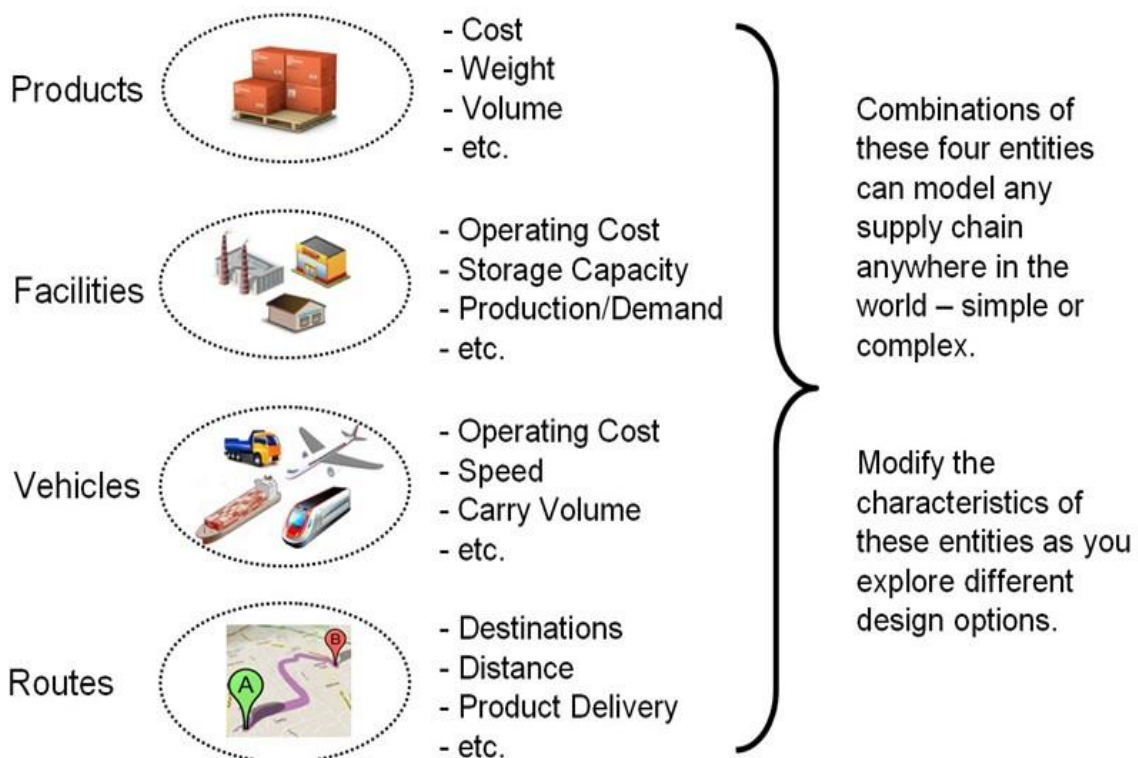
Products

- Cost
- Weight
- Volume
- etc.

Facilities

- Operating Cost
- Storage Capacity
- Production/Demand
- etc.

Vehicles

- Operating Cost
- Speed
- Carry Volume
- etc.

Routes

B

A

- Destinations
- Distance
- Product Delivery
- etc.

Combinations of these four entities can model any supply chain anywhere in the world – simple or complex.

Modify the characteristics of these entities as you explore different design options.